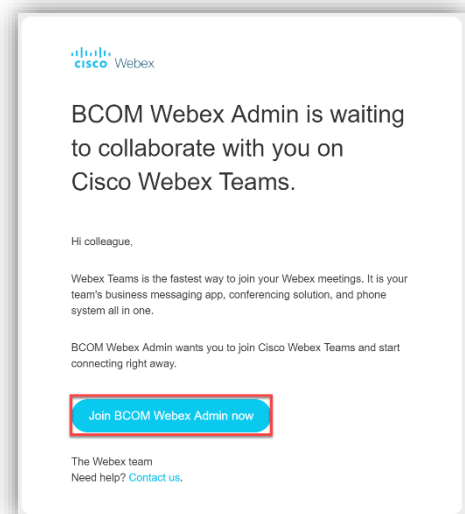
cisco Webex

BCOM Webex Admin is waiting to collaborate with you on Cisco Webex Teams.

Hi colleague,

Webex Teams is the fastest way to join your Webex meetings. It is your team's business messaging app, conferencing solution, and phone system all in one.

BCOM Webex Admin wants you to join Cisco Webex Teams and start connecting right away.

Join BCOM Webex Admin now

The Webex team
Need help? Contact us.